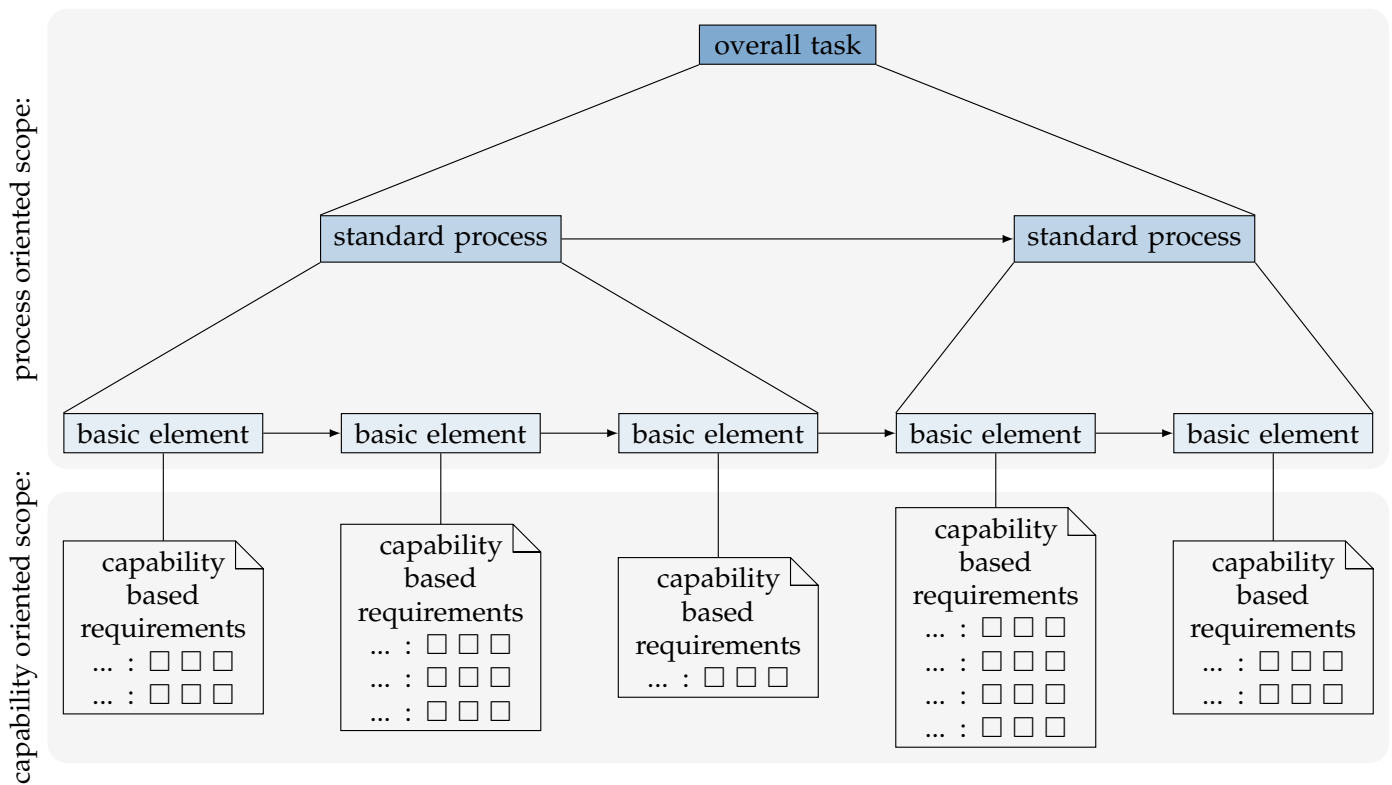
process oriented scope:

overall task

standard process

standard process

basic element

basic element

basic element

basic element

basic element

capability oriented scope:

capability based requirements
... : ☐ ☐ ☐
... : ☐ ☐ ☐

capability based requirements
... : ☐ ☐ ☐
... : ☐ ☐ ☐
... : ☐ ☐ ☐

capability based requirements
... : ☐ ☐ ☐

capability based requirements
... : ☐ ☐ ☐
... : ☐ ☐ ☐
... : ☐ ☐ ☐
... : ☐ ☐ ☐

capability based requirements
... : ☐ ☐ ☐
... : ☐ ☐ ☐